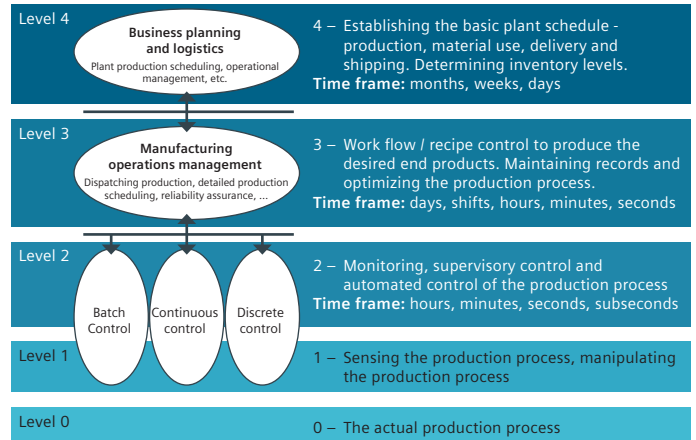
Level 4

Business planning and logistics
Plant production scheduling, operational management, etc.

4 – Establishing the basic plant schedule - production, material use, delivery and shipping. Determining inventory levels.
Time frame: months, weeks, days

Level 3

Manufacturing operations management
Dispatching production, detailed production scheduling, reliability assurance, ...

3 – Work flow / recipe control to produce the desired end products. Maintaining records and optimizing the production process.
Time frame: days, shifts, hours, minutes, seconds

Level 2

Batch Control

Continuous control

Discrete control

2 – Monitoring, supervisory control and automated control of the production process
Time frame: hours, minutes, seconds, subseconds

Level 1

1 – Sensing the production process, manipulating the production process

Level 0

0 – The actual production process